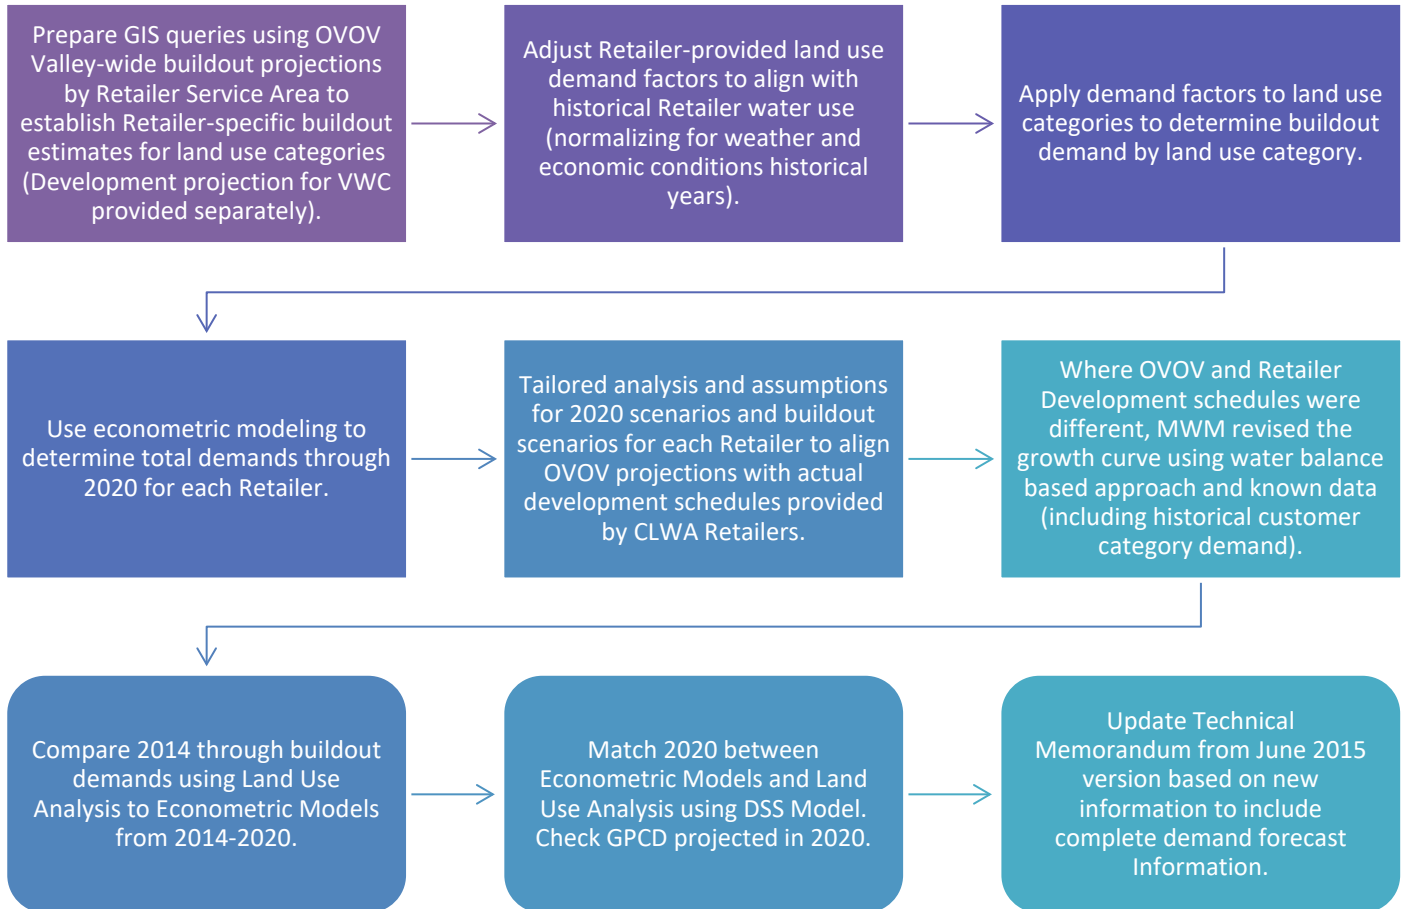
Prepare GIS queries using OVOV Valley-wide buildout projections by Retailer Service Area to establish Retailer-specific buildout estimates for land use categories (Development projection for VWC provided separately).

Adjust Retailer-provided land use demand factors to align with historical Retailer water use (normalizing for weather and economic conditions historical years).

Apply demand factors to land use categories to determine buildout demand by land use category.

Use econometric modeling to determine total demands through 2020 for each Retailer.

Tailored analysis and assumptions for 2020 scenarios and buildout scenarios for each Retailer to align OVOV projections with actual development schedules provided by CLWA Retailers.

Where OVOV and Retailer Development schedules were different, MWM revised the growth curve using water balance based approach and known data (including historical customer category demand).

Compare 2014 through buildout demands using Land Use Analysis to Econometric Models from 2014-2020.

Match 2020 between Econometric Models and Land Use Analysis using DSS Model. Check GPCD projected in 2020.

Update Technical Memorandum from June 2015 version based on new information to include complete demand forecast Information.